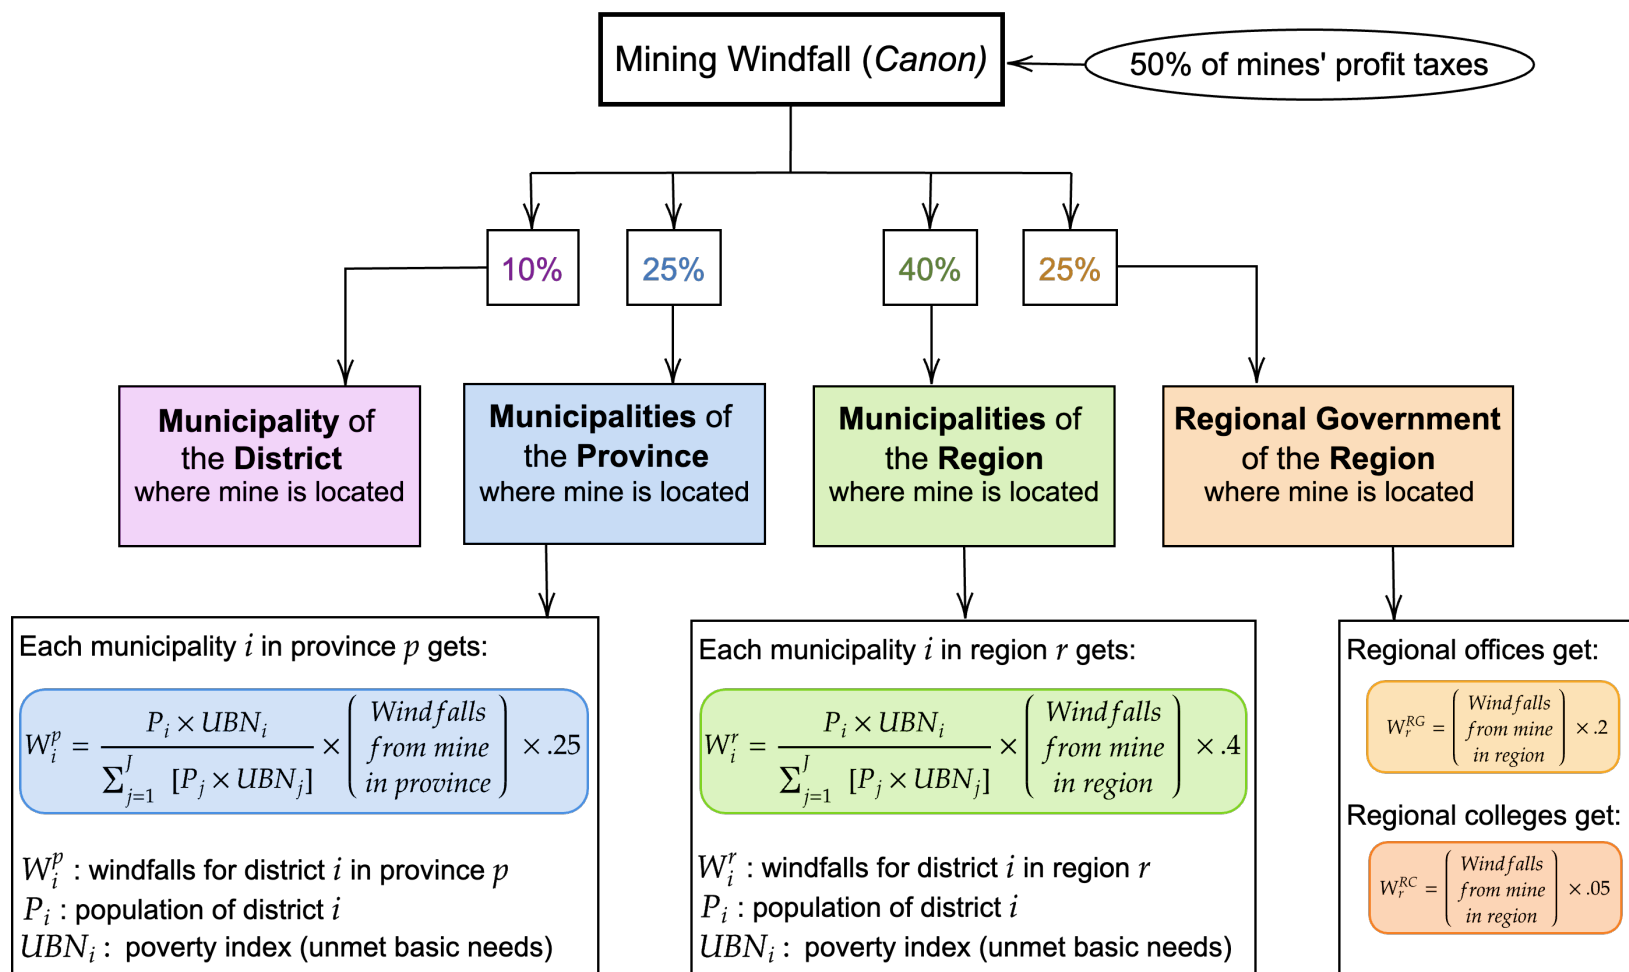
Mining Windfall (Canon)

50% of mines' profit taxes

10%

25%

40%

25%

Municipality of the District where mine is located

Municipalities of the Province where mine is located

Municipalities of the Region where mine is located

Regional Government of the Region where mine is located

Each municipality $i$ in province $p$ gets:

$W_i^p = \frac{P_i \times UBN_i}{\sum_{j=1}^{J} [P_j \times UBN_j]} \times \left( \begin{array}{c} Windfalls \\ from\ mine \\ in\ province \end{array} \right) \times .25$

$W_i^p$ : windfalls for district $i$ in province $p$
$P_i$ : population of district $i$
$UBN_i$ : poverty index (unmet basic needs)

Each municipality $i$ in region $r$ gets:

$W_i^r = \frac{P_i \times UBN_i}{\sum_{j=1}^{J} [P_j \times UBN_j]} \times \left( \begin{array}{c} Windfalls \\ from\ mine \\ in\ region \end{array} \right) \times .4$

$W_i^r$ : windfalls for district $i$ in region $r$
$P_i$ : population of district $i$
$UBN_i$ : poverty index (unmet basic needs)

Regional offices get:

$W_r^{RG} = \left( \begin{array}{c} Windfalls \\ from\ mine \\ in\ region \end{array} \right) \times .2$

Regional colleges get:

$W_r^{RC} = \left( \begin{array}{c} Windfalls \\ from\ mine \\ in\ region \end{array} \right) \times .05$